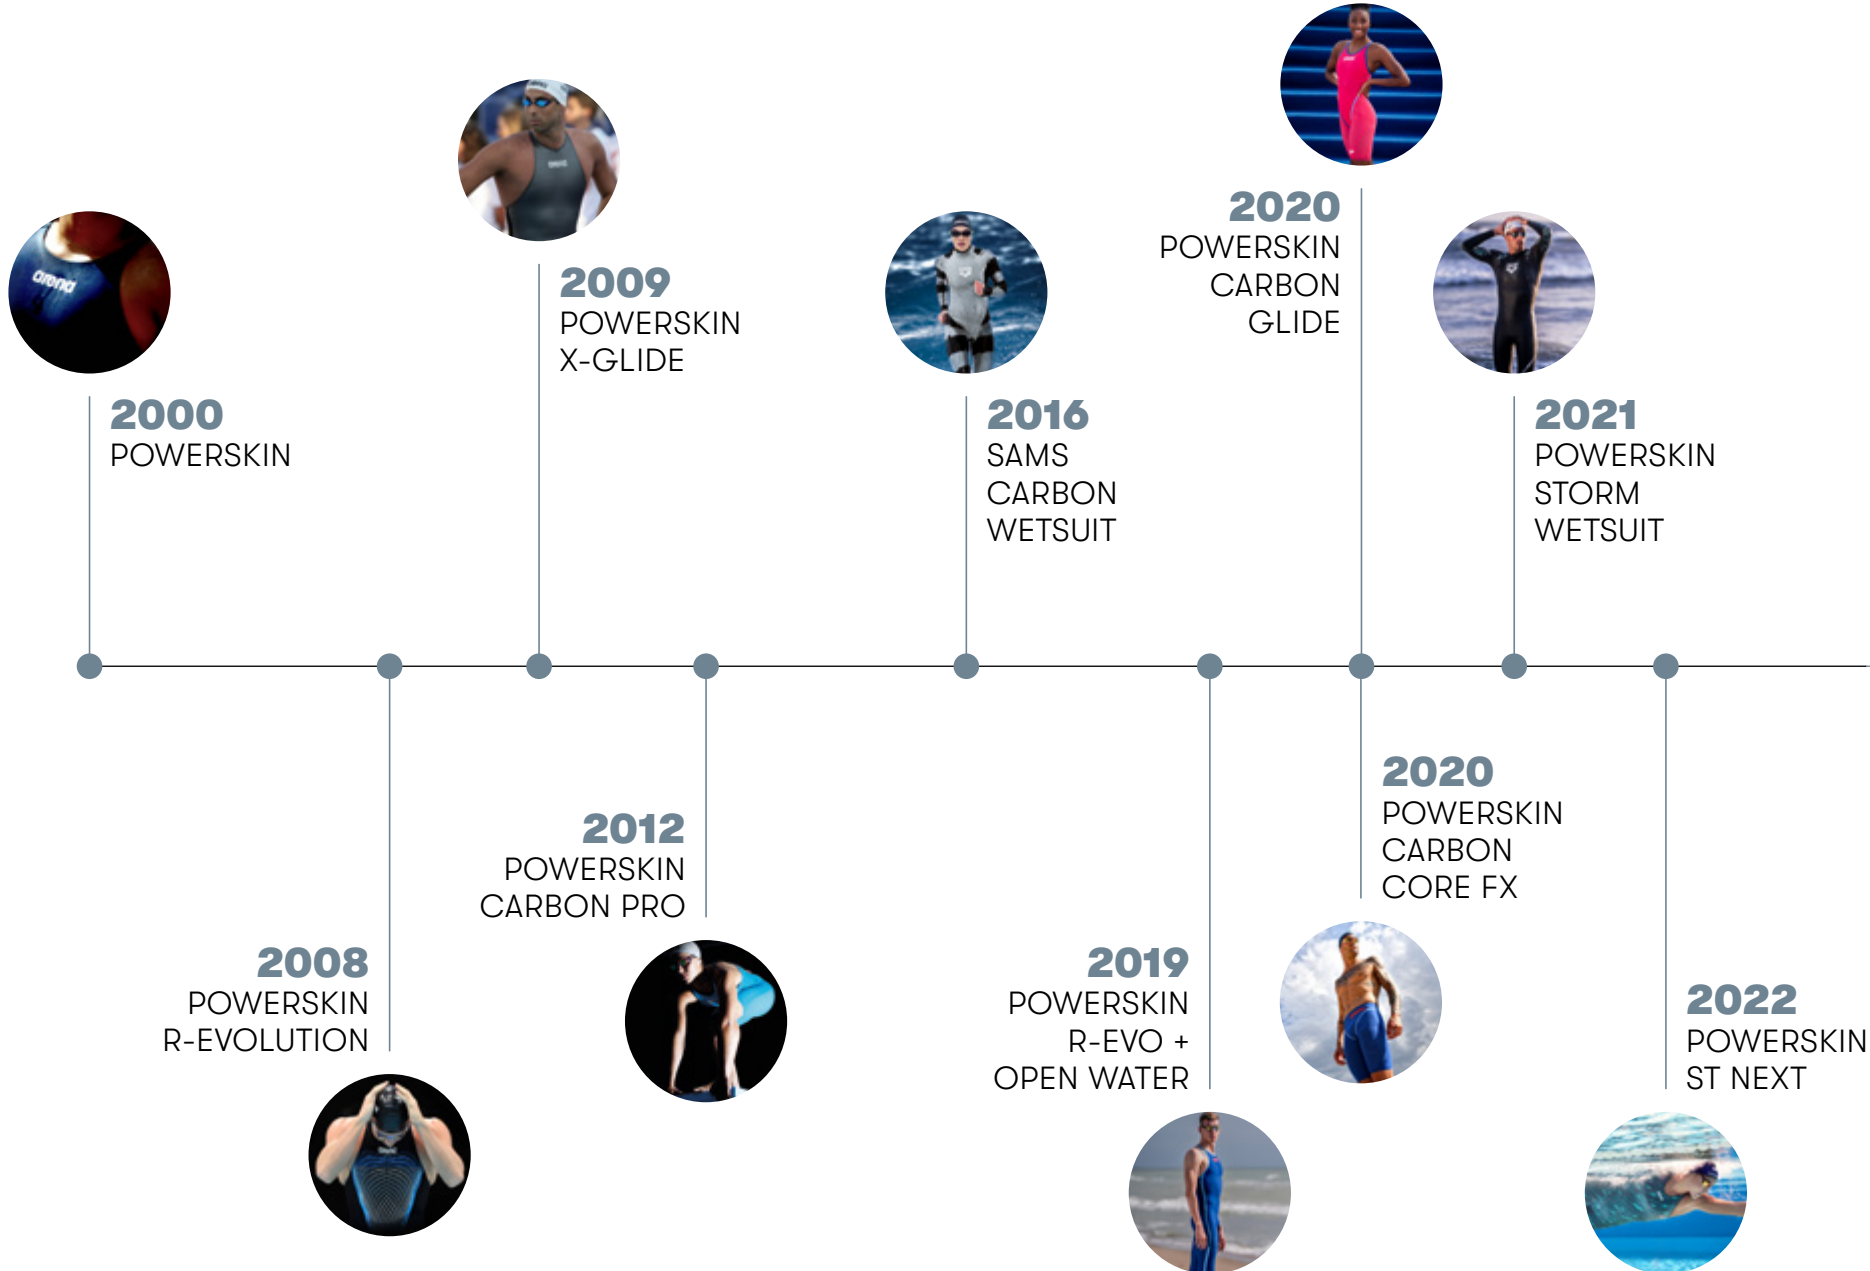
2000
POWERSKIN

2008
POWERSKIN
R-EVOLUTION

2009
POWERSKIN
X-GLIDE

2012
POWERSKIN
CARBON PRO

2016
SAMS
CARBON
WETSUIT

2019
POWERSKIN
R-EVO +
OPEN WATER

2020
POWERSKIN
CARBON
GLIDE

2020
POWERSKIN
CARBON
CORE FX

2021
POWERSKIN
STORM
WETSUIT

2022
POWERSKIN
ST NEXT